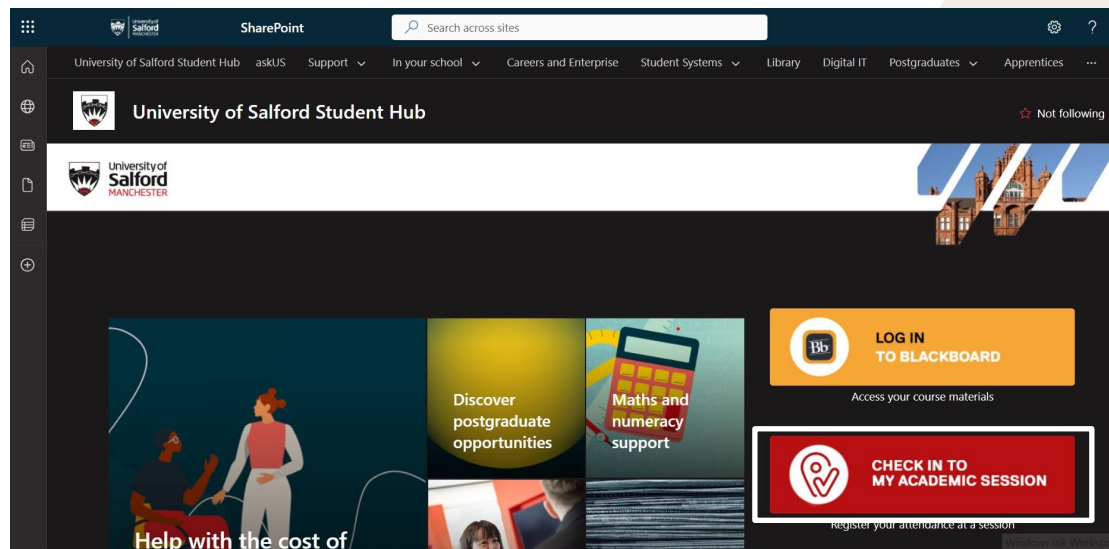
University of Salford SharePoint Search across sites ?

University of Salford Student Hub askUS Support In your school Careers and Enterprise Student Systems Library Digital IT Postgraduates Apprentices ···

University of Salford Student Hub

Not following

University of Salford MANCHESTER

Discover postgraduate opportunities

Maths and numeracy support

Bb

LOG IN TO BLACKBOARD

Access your course materials

CHECK IN TO MY ACADEMIC SESSION

Register your attendance at a session

Help with the cost of

Windows Ink Workspace